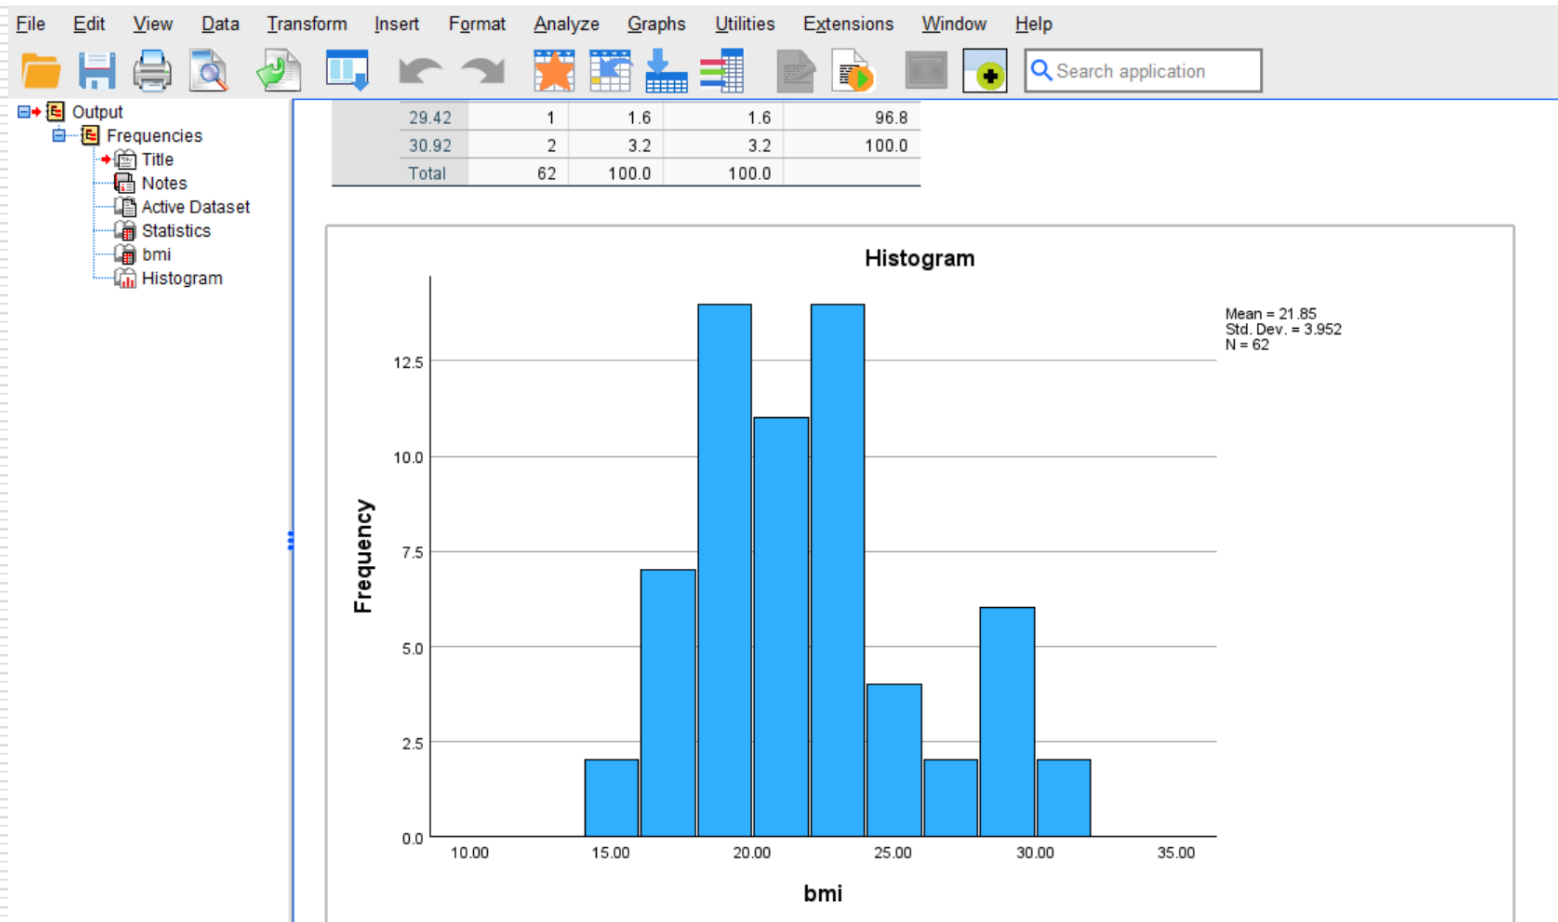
File Edit View Data Transform Insert Format Analyze Graphs Utilities Extensions Window Help

Search application

Output
Frequencies
Title
Notes
Active Dataset
Statistics
bmi
Histogram

| 29.42 | 1 | 1.6 | 1.6 | 96.8 |
|---|---|---|---|---|
| 30.92 | 2 | 3.2 | 3.2 | 100.0 |
| Total | 62 | 100.0 | 100.0 | |

Histogram

Mean = 21.85
Std. Dev. = 3.952
N = 62

Frequency

12.5
10.0
7.5
5.0
2.5
0.0

10.00 15.00 20.00 25.00 30.00 35.00

bmi